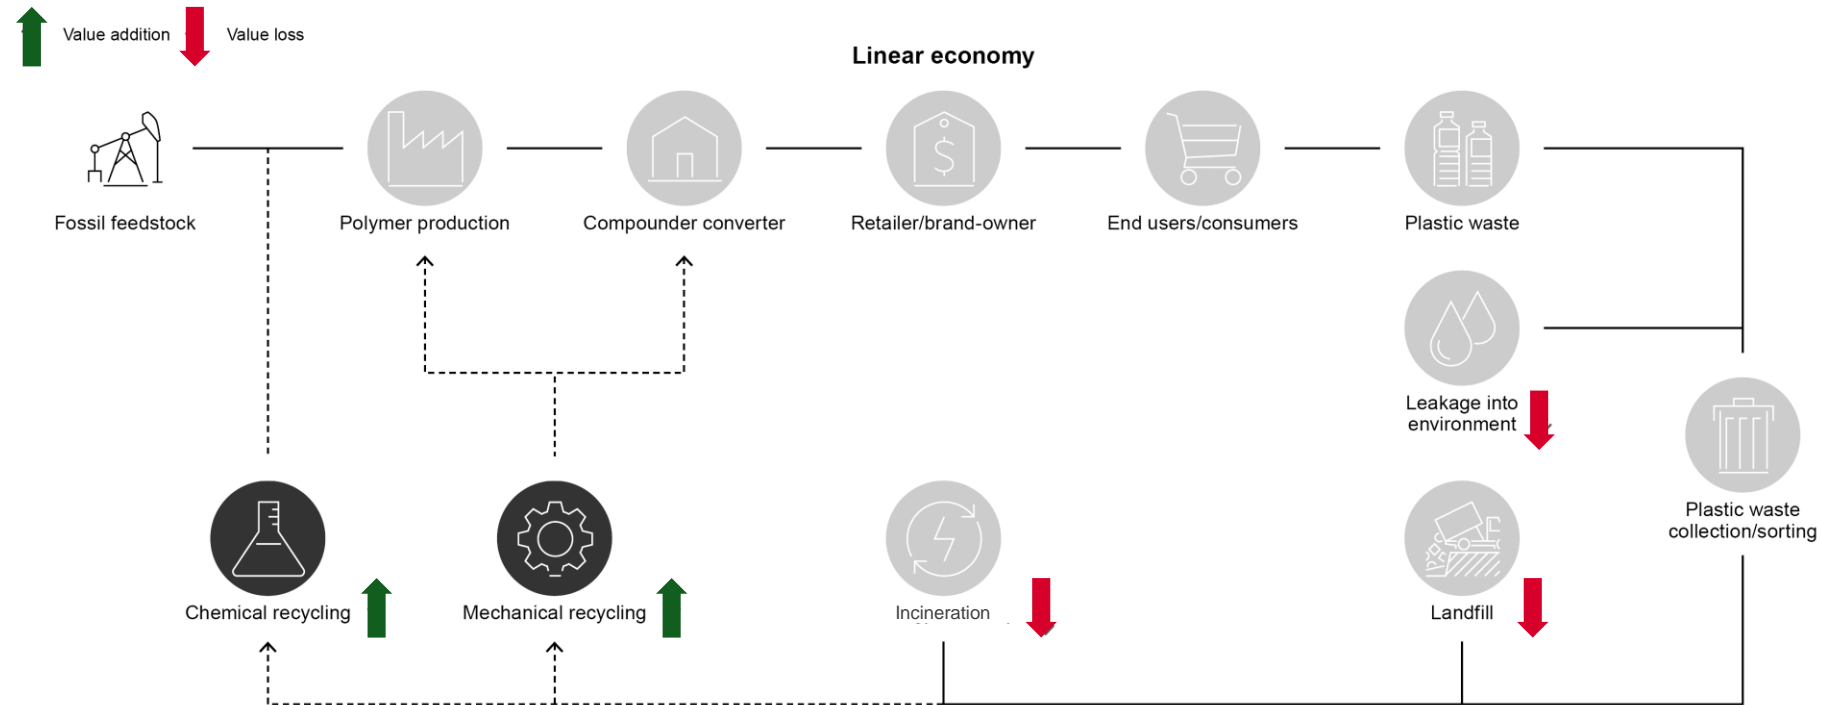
Value addition Value loss

Linear economy

Fossil feedstock

Polymer production

Compounder converter

Retailer/brand-owner

End users/consumers

Plastic waste

Leakage into environment

Plastic waste collection/sorting

Chemical recycling

Mechanical recycling

Incineration

Landfill